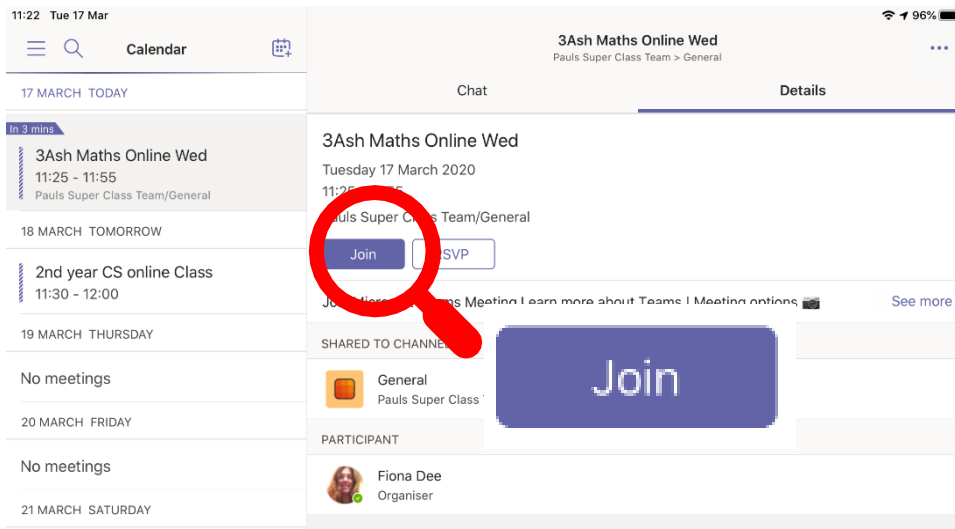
11:22 Tue 17 Mar

96%

Calendar

17 MARCH TODAY

In 3 mins

3Ash Maths Online Wed
11:25 - 11:55
Pauls Super Class Team/General

18 MARCH TOMORROW

2nd year CS online Class
11:30 - 12:00

19 MARCH THURSDAY

No meetings

20 MARCH FRIDAY

No meetings

21 MARCH SATURDAY

3Ash Maths Online Wed
Pauls Super Class Team > General

Chat

Details

3Ash Maths Online Wed
Tuesday 17 March 2020
11:2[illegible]5
Pauls Super C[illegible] Team/General

Join

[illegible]SVP

Jo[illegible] Mi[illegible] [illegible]ms Meeting Learn more about Teams | Meeting options

See more

SHARED TO CHANNE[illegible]

General
Pauls Super Class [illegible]

PARTICIPANT

Fiona Dee
Organiser

Join